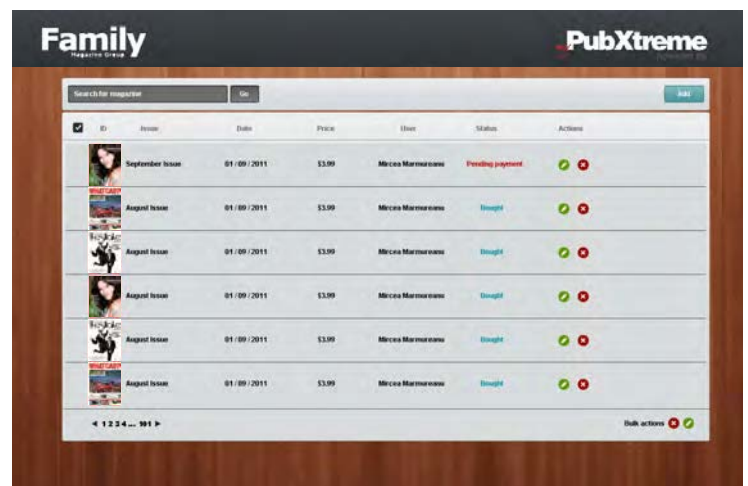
Family
Magazine Group

PubXtreme

Search for magazine
Go
Add

| | ID | Issue | Date | Price | User | Status | Actions |
|---|---|---|---|---|---|---|---|
| | | September Issue | 01 / 09 / 2011 | $3.99 | Mircea Marmureanu | Pending payment | |
| | WHAT CAR? | August Issue | 01 / 09 / 2011 | $3.99 | Mircea Marmureanu | Bought | |
| | Inside | August Issue | 01 / 09 / 2011 | $3.99 | Mircea Marmureanu | Bought | |
| | | August Issue | 01 / 09 / 2011 | $3.99 | Mircea Marmureanu | Bought | |
| | Inside | August Issue | 01 / 09 / 2011 | $3.99 | Mircea Marmureanu | Bought | |
| | WHAT CAR? | August Issue | 01 / 09 / 2011 | $3.99 | Mircea Marmureanu | Bought | |

◄ 1 2 3 4 ... 101 ►

Bulk actions